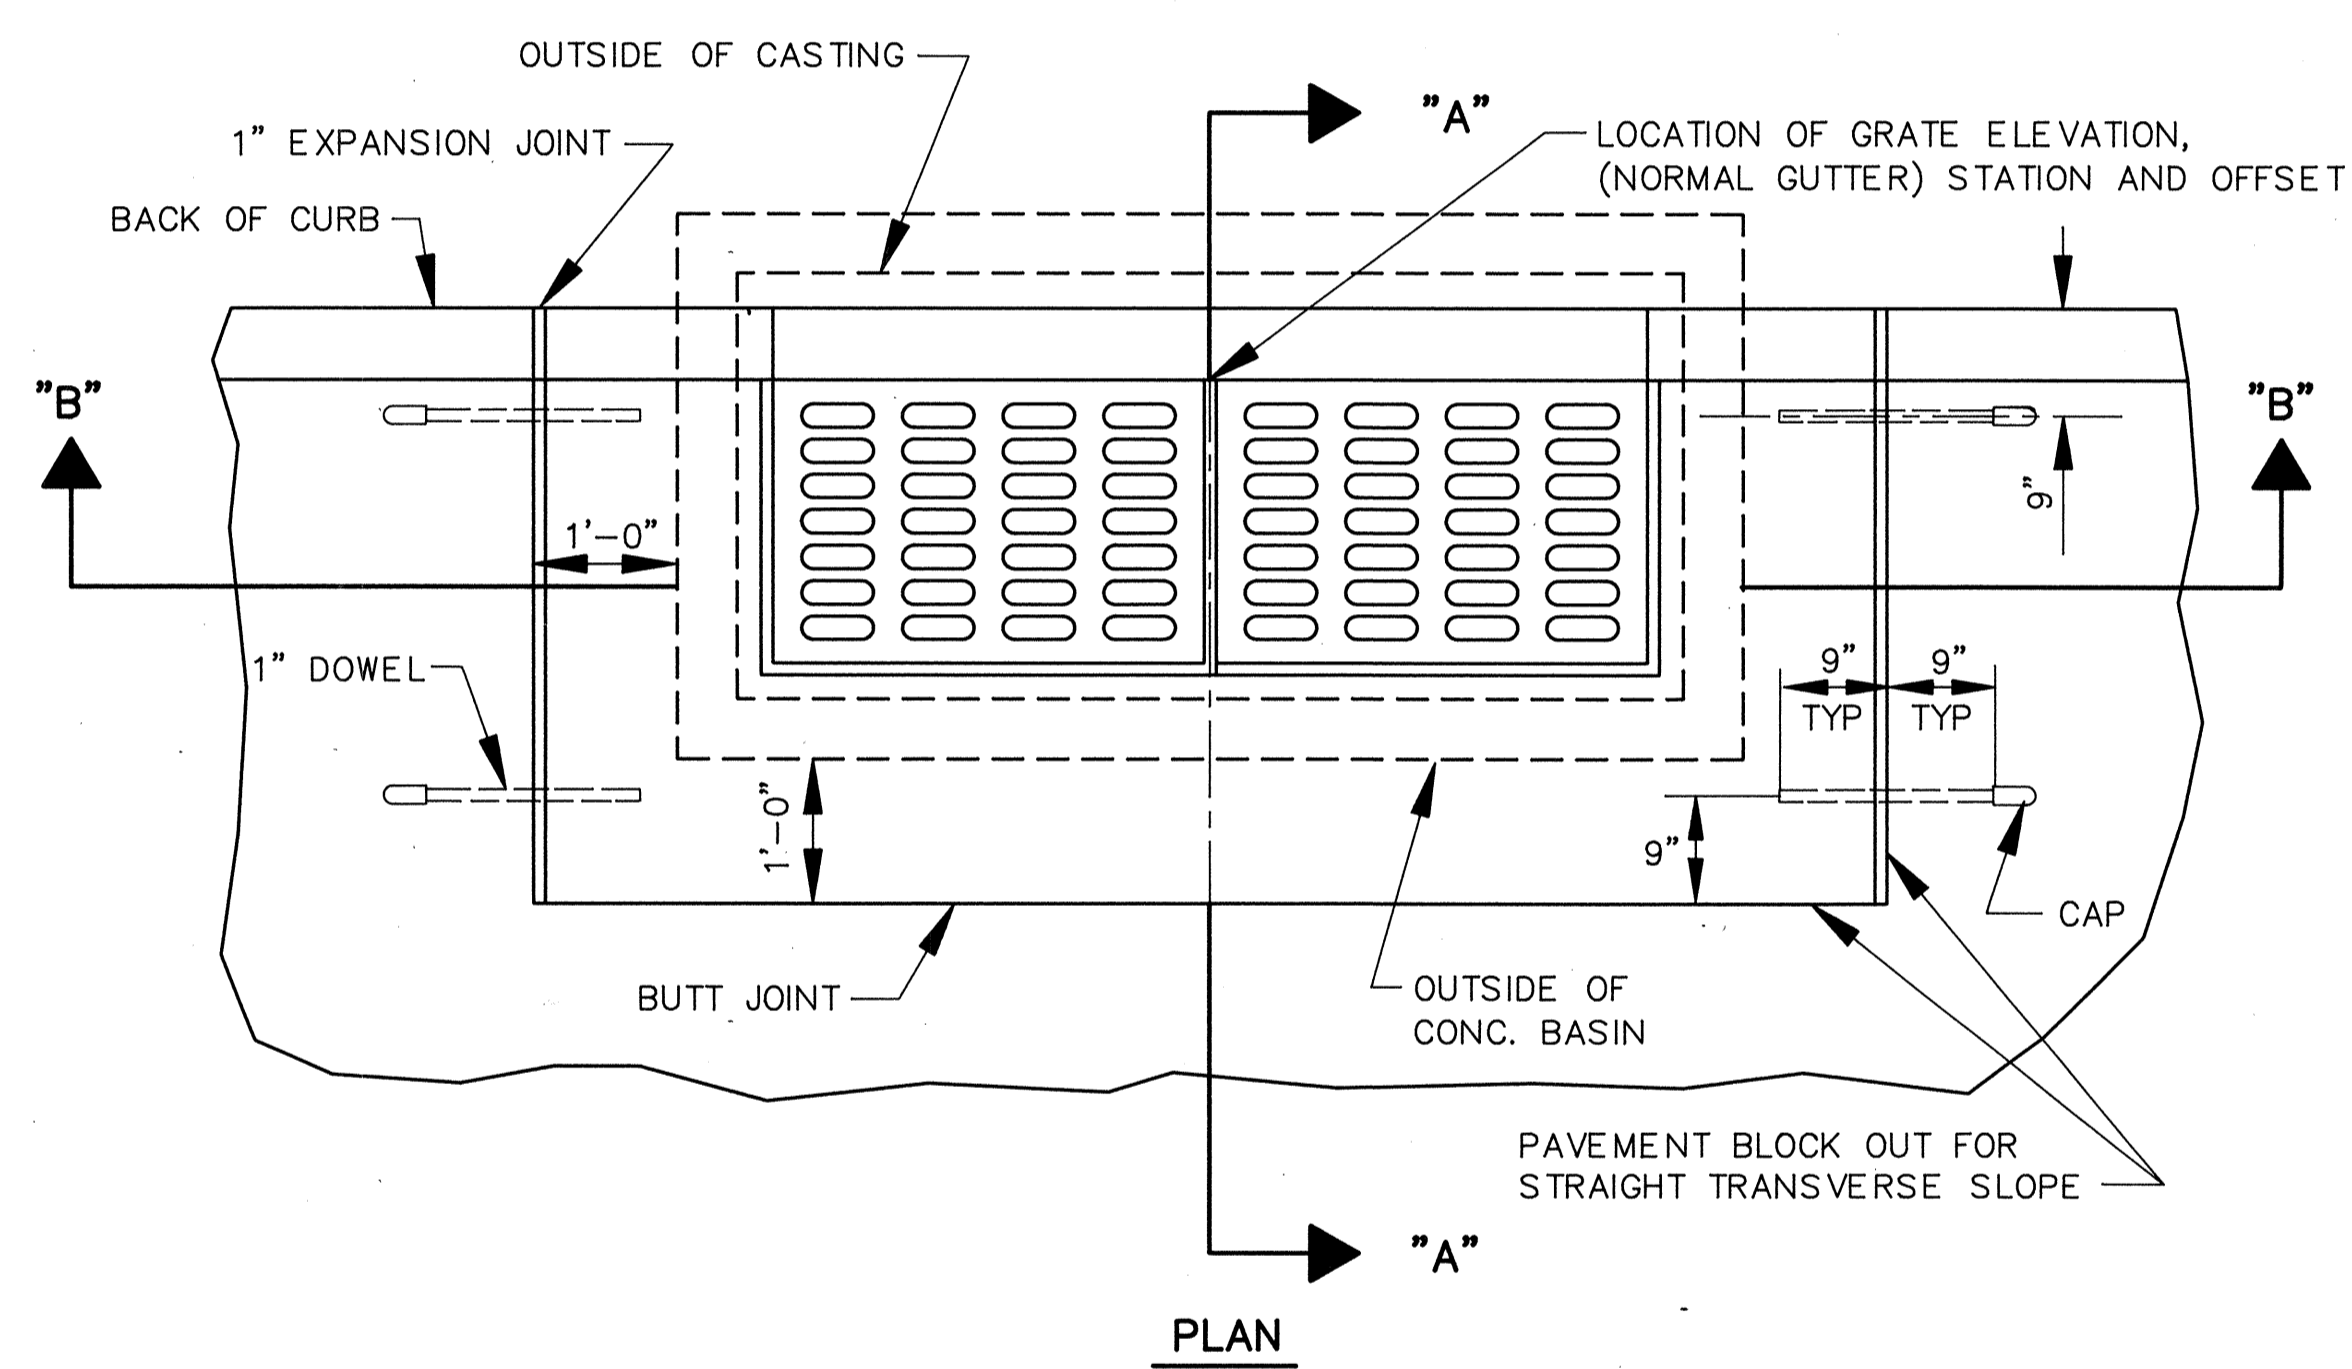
OUTSIDE OF CASTING

1" EXPANSION JOINT

"A"

LOCATION OF GRATE ELEVATION, (NORMAL GUTTER) STATION AND OFFSET

BACK OF CURB

"B"

"B"

9"

1'-0"

1" DOWEL

9"
TYP

9"
TYP

1'-0"

9"

CAP

BUTT JOINT

OUTSIDE OF CONC. BASIN

PAVEMENT BLOCK OUT FOR STRAIGHT TRANSVERSE SLOPE

"A"

PLAN